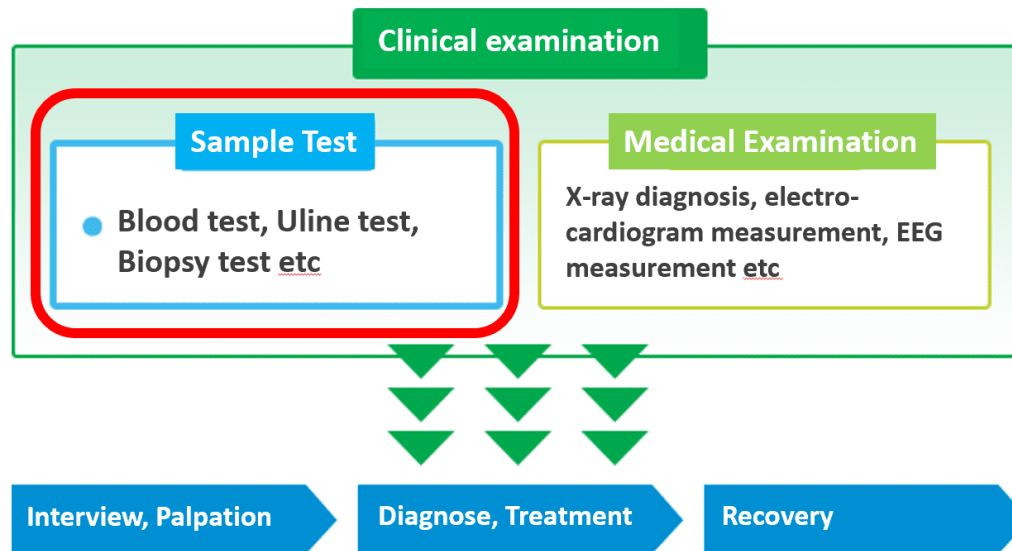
Clinical examination

Sample Test

Blood test, Uline test, Biopsy test etc

Medical Examination

X-ray diagnosis, electro-cardiogram measurement, EEG measurement etc

Interview, Palpation

Diagnose, Treatment

Recovery